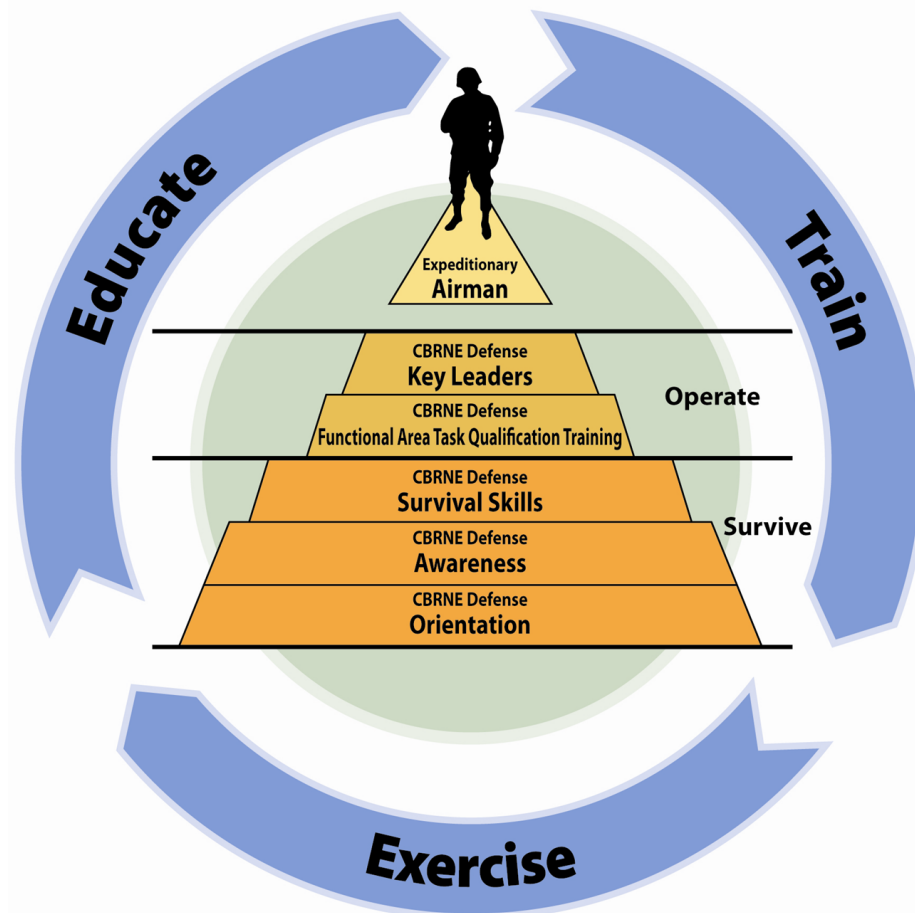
Educate

Train

Expeditionary
Airman

CBRNE Defense
Key Leaders

CBRNE Defense
Functional Area Task Qualification Training

Operate

CBRNE Defense
Survival Skills

CBRNE Defense
Awareness

Survive

CBRNE Defense
Orientation

Exercise